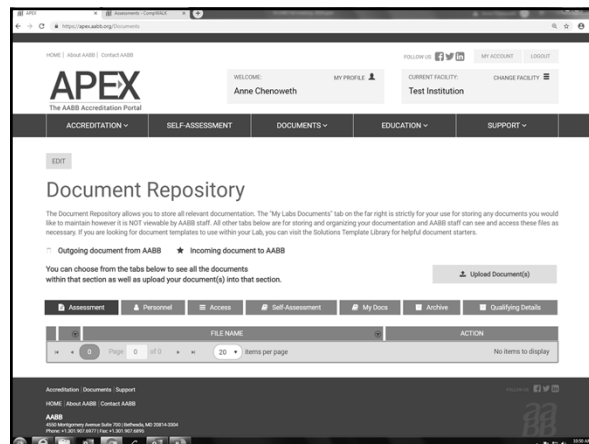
APEX | Assessment - CompWALK

https://apex.aabb.org/Documents

HOME | About AABB | Contact AABB

FOLLOW US

MY ACCOUNT | LOGOUT

APEX
The AABB Accreditation Portal

WELCOME: Anne Chenoweth

MY PROFILE

CURRENT FACILITY: Test Institution

CHANGE FACILITY

ACCREDITATION | SELF-ASSESSMENT | DOCUMENTS | EDUCATION | SUPPORT

EDIT

Document Repository

The Document Repository allows you to store all relevant documentation. The "My Labs Documents" tab on the far right is strictly for your use for storing any documents you would like to maintain however it is NOT viewable by AABB staff. All other tabs below are for storing and organizing your documentation and AABB staff can see and access these files as necessary. If you are looking for document templates to use within your Lab, you can visit the Solutions Template Library for helpful document starters.

Outgoing document from AABB ★ Incoming document to AABB

You can choose from the tabs below to see all the documents within that section as well as upload your document(s) into that section.

Upload Document(s)

Assessment | Personnel | Access | Self-Assessment | My Docs | Archive | Qualifying Details

| FILE NAME | ACTION |
|---|---|
| Page 0 of 0 20 items per page | No items to display |

Accreditation | Documents | Support

HOME | About AABB | Contact AABB

AABB
4550 Montgomery Avenue Suite 700 | Bethesda, MD 20814-3304
Phone: +1.301.907.6977 | Fax: +1.301.907.6895

10:00 AM